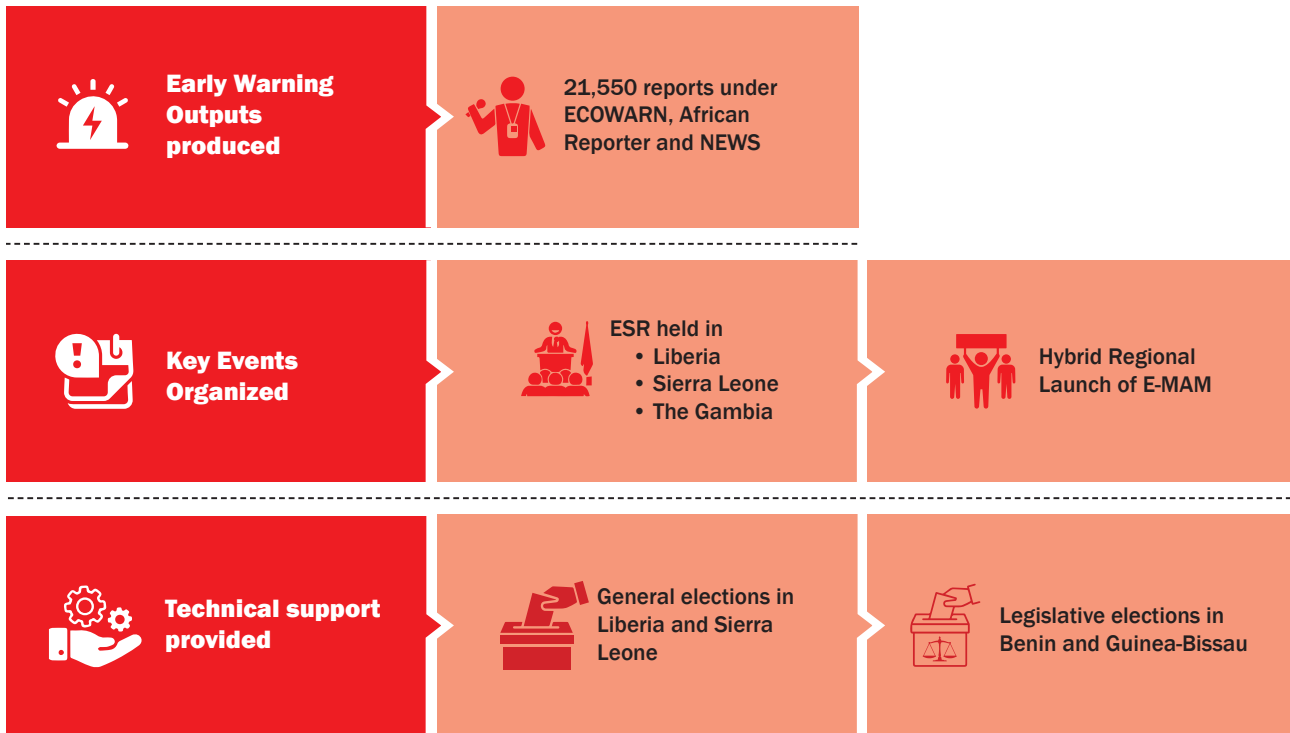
Early Warning Outputs produced

21,550 reports under ECOWARN, African Reporter and NEWS

Key Events Organized

ESR held in
• Liberia
• Sierra Leone
• The Gambia

Hybrid Regional Launch of E-MAM

Technical support provided

General elections in Liberia and Sierra Leone

Legislative elections in Benin and Guinea-Bissau